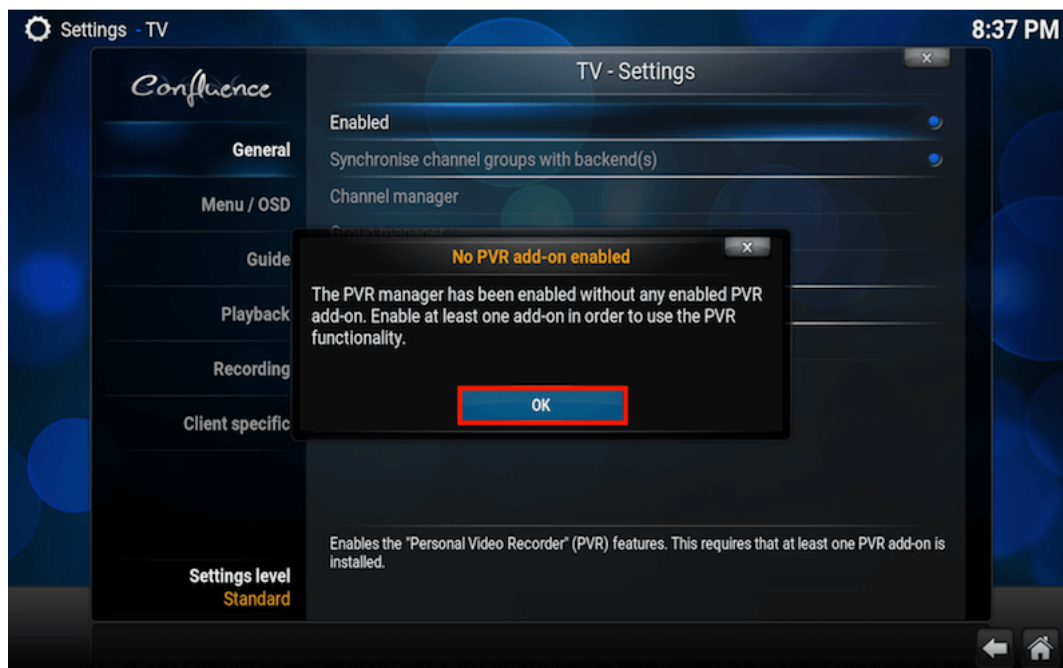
Settings - TV

8:37 PM

Confluence

TV - Settings

General

Menu / OSD

Guide

Playback

Recording

Client specific

Enabled

Synchronise channel groups with backend(s)

Channel manager

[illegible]

No PVR add-on enabled

The PVR manager has been enabled without any enabled PVR add-on. Enable at least one add-on in order to use the PVR functionality.

OK

Enables the "Personal Video Recorder" (PVR) features. This requires that at least one PVR add-on is installed.

Settings level
Standard